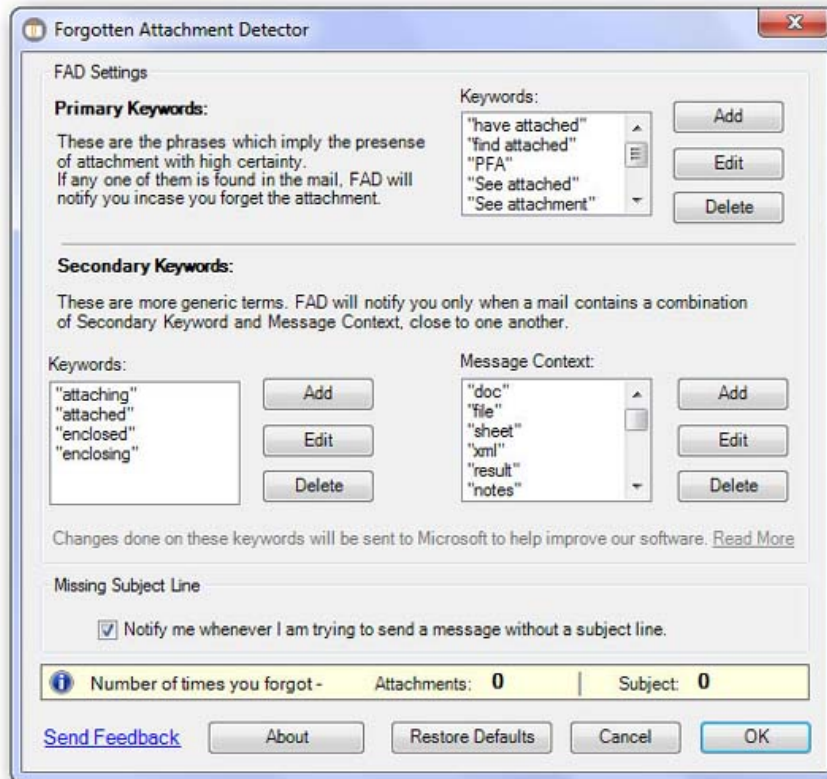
Forgotten Attachment Detector

FAD Settings

Primary Keywords:

These are the phrases which imply the presense of attachment with high certainty.
If any one of them is found in the mail, FAD will notify you incase you forget the attachment.

Keywords:
"have attached"
"find attached"
"PFA"
"See attached"
"See attachment"

Add
Edit
Delete

Secondary Keywords:

These are more generic terms. FAD will notify you only when a mail contains a combination of Secondary Keyword and Message Context, close to one another.

Keywords:
"attaching"
"attached"
"enclosed"
"enclosing"

Add
Edit
Delete

Message Context:
"doc"
"file"
"sheet"
"xml"
"result"
"notes"

Add
Edit
Delete

Changes done on these keywords will be sent to Microsoft to help improve our software. Read More

Missing Subject Line

Notify me whenever I am trying to send a message without a subject line.

Number of times you forgot - Attachments: 0 | Subject: 0

Send Feedback
About
Restore Defaults
Cancel
OK